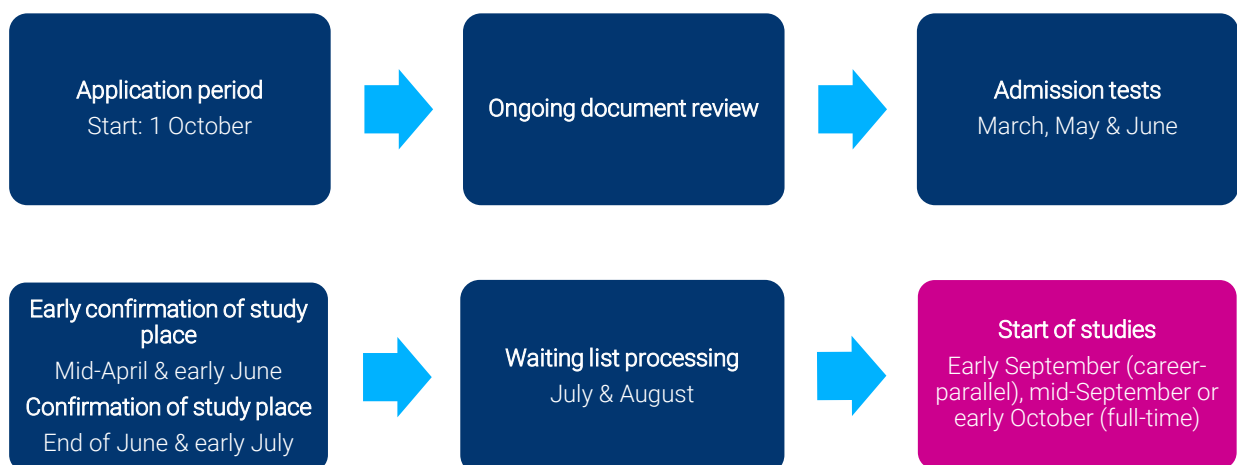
Application period
Start: 1 October

Ongoing document review

Admission tests
March, May & June

Early confirmation of study place
Mid-April & early June
Confirmation of study place
End of June & early July

Waiting list processing
July & August

Start of studies
Early September (career-parallel), mid-September or early October (full-time)